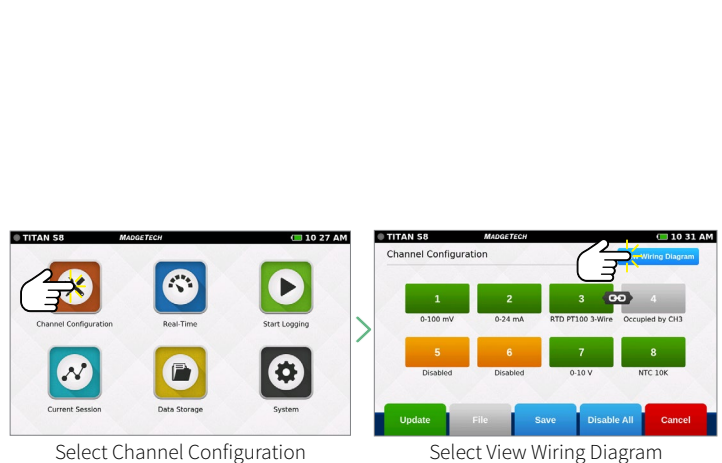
TITAN S8
MADGETECH
10 27 AM
Channel Configuration
Real-Time
Start Logging
Current Session
Data Storage
System

Select Channel Configuration

TITAN S8
MADGETECH
10 31 AM
Channel Configuration
Wiring Diagram
1
0-100 mV
2
0-24 mA
3
RTD PT100 3-Wire
4
Occupied by CH3
5
Disabled
6
Disabled
7
0-10 V
8
NTC 10K
Update
File
Save
Disable All
Cancel

Select View Wiring Diagram